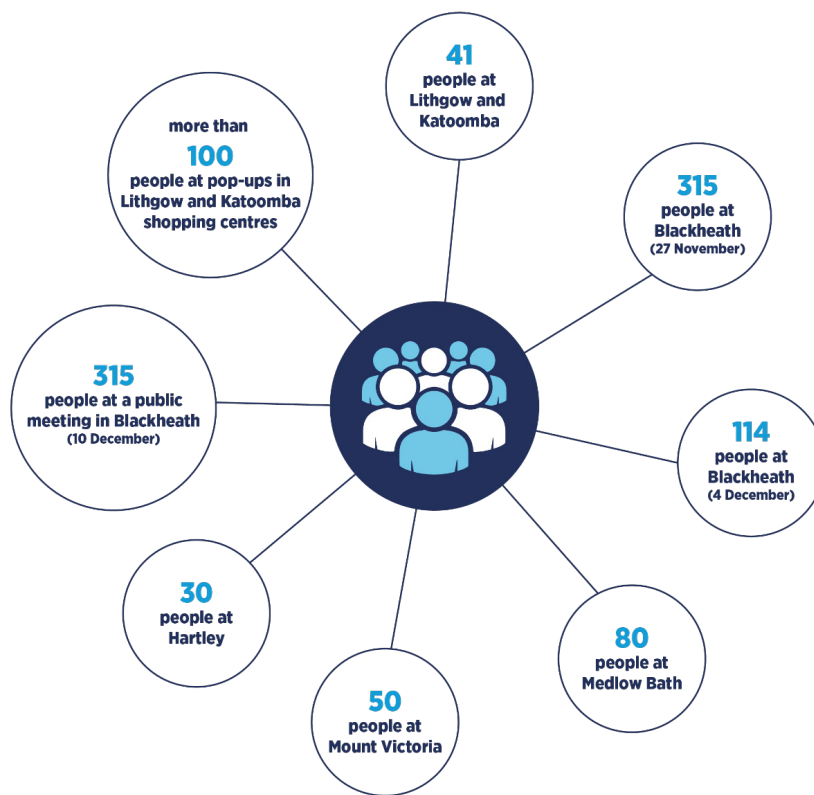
41
people at Lithgow and Katoomba

more than
100
people at pop-ups in Lithgow and Katoomba shopping centres

315
people at Blackheath
(27 November)

315
people at a public meeting in Blackheath
(10 December)

114
people at Blackheath
(4 December)

30
people at Hartley

80
people at Medlow Bath

50
people at Mount Victoria